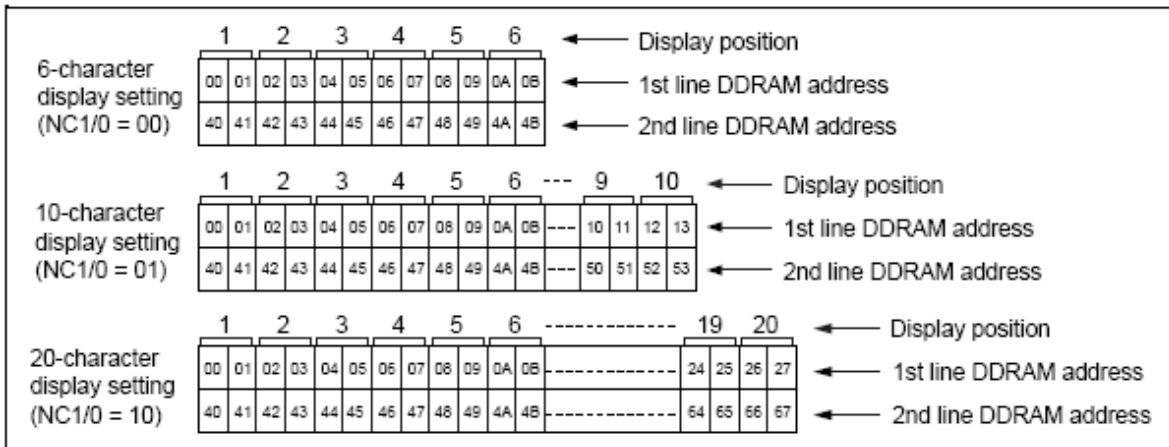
6-character display setting (NC1/0 = 00)

| 1 | | 2 | | 3 | | 4 | | 5 | | 6 | |
|---|---|---|---|---|---|---|---|---|---|---|---|
| 00 | 01 | 02 | 03 | 04 | 05 | 06 | 07 | 08 | 09 | 0A | 0B |
| 40 | 41 | 42 | 43 | 44 | 45 | 46 | 47 | 48 | 49 | 4A | 4B |

← Display position
← 1st line DDRAM address
← 2nd line DDRAM address

10-character display setting (NC1/0 = 01)

| 1 | | 2 | | 3 | | 4 | | 5 | | 6 | | --- | 9 | | 10 | |
|---|---|---|---|---|---|---|---|---|---|---|---|---|---|---|---|---|
| 00 | 01 | 02 | 03 | 04 | 05 | 06 | 07 | 08 | 09 | 0A | 0B | --- | 10 | 11 | 12 | 13 |
| 40 | 41 | 42 | 43 | 44 | 45 | 46 | 47 | 48 | 49 | 4A | 4B | --- | 50 | 51 | 52 | 53 |

← Display position
← 1st line DDRAM address
← 2nd line DDRAM address

20-character display setting (NC1/0 = 10)

| 1 | | 2 | | 3 | | 4 | | 5 | | 6 | | ------------- | 19 | | 20 | |
|---|---|---|---|---|---|---|---|---|---|---|---|---|---|---|---|---|
| 00 | 01 | 02 | 03 | 04 | 05 | 06 | 07 | 08 | 09 | 0A | 0B | ------------- | 24 | 25 | 26 | 27 |
| 40 | 41 | 42 | 43 | 44 | 45 | 46 | 47 | 48 | 49 | 4A | 4B | ------------- | 64 | 65 | 66 | 67 |

← Display position
← 1st line DDRAM address
← 2nd line DDRAM address